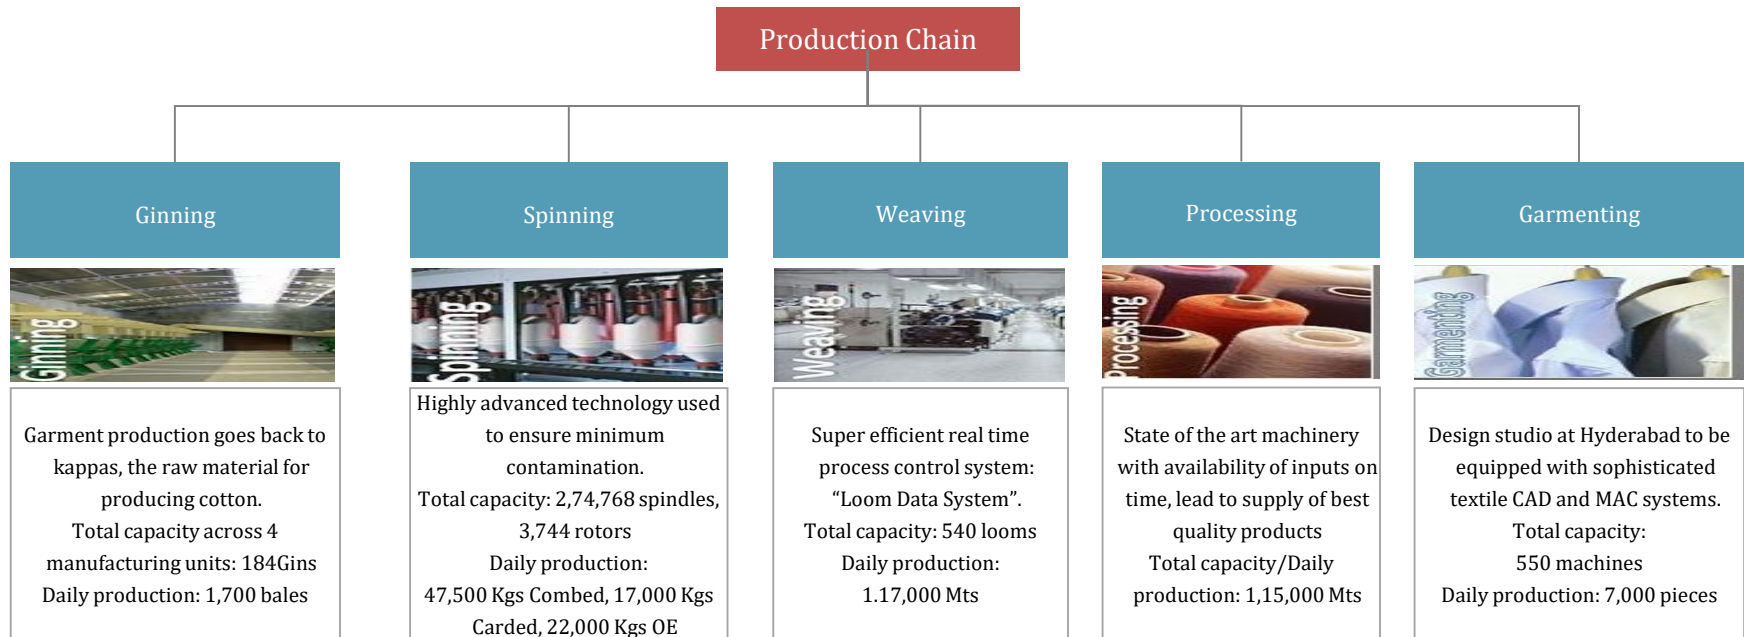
Production Chain

Ginning

Ginning

Garment production goes back to kappas, the raw material for producing cotton.
Total capacity across 4 manufacturing units: 184Gins
Daily production: 1,700 bales

Spinning

Spinning

Highly advanced technology used to ensure minimum contamination.
Total capacity: 2,74,768 spindles, 3,744 rotors
Daily production:
47,500 Kgs Combed, 17,000 Kgs Carded, 22,000 Kgs OE

Weaving

Weaving

Super efficient real time process control system: "Loom Data System".
Total capacity: 540 looms
Daily production:
1.17,000 Mts

Processing

Processing

State of the art machinery with availability of inputs on time, lead to supply of best quality products
Total capacity/Daily production: 1,15,000 Mts

Garmenting

Garmenting

Design studio at Hyderabad to be equipped with sophisticated textile CAD and MAC systems.
Total capacity:
550 machines
Daily production: 7,000 pieces